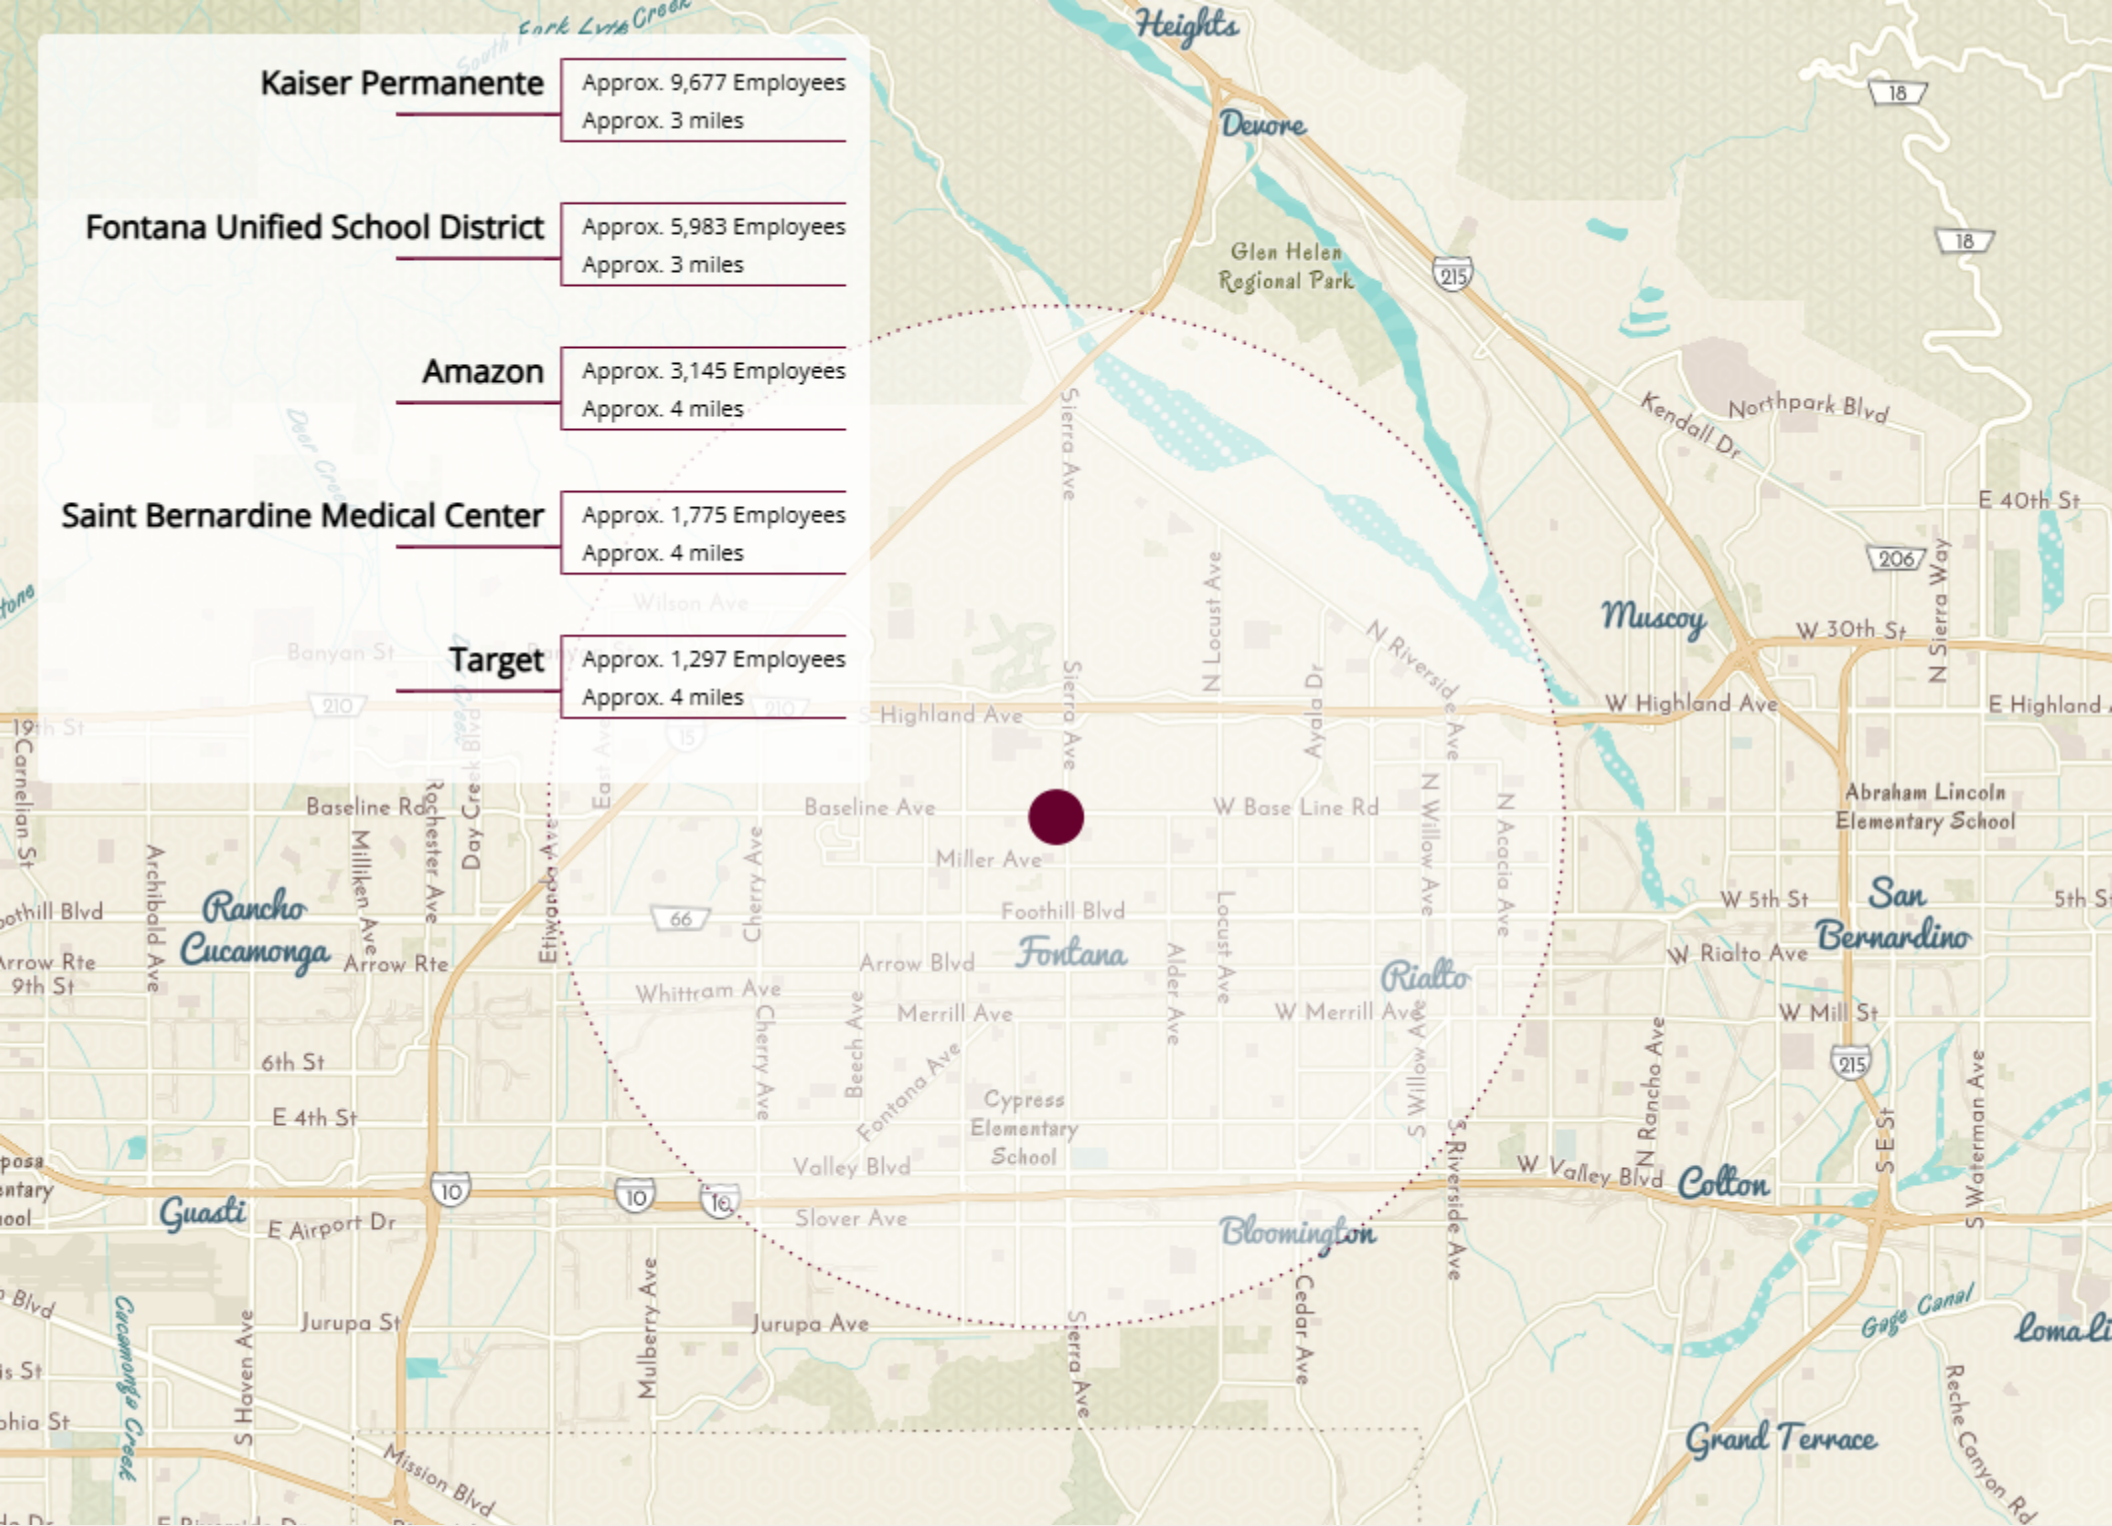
Kaiser Permanente
Approx. 9,677 Employees
Approx. 3 miles

Fontana Unified School District
Approx. 5,983 Employees
Approx. 3 miles

Amazon
Approx. 3,145 Employees
Approx. 4 miles

Saint Bernardine Medical Center
Approx. 1,775 Employees
Approx. 4 miles

Target
Approx. 1,297 Employees
Approx. 4 miles

Heights
Devore
18
18
Glen Helen Regional Park
215
Kendall Dr
Northpark Blvd
E 40th St
206
Muscoy
W 30th St
N Sierra Way
W Highland Ave
E Highland
Sierra Ave
N Locust Ave
Ayala Dr
N Riverside Ave
Highland Ave
Wilson Ave
Banyan St
210
210
15
19th St
Carnelian St
Baseline Rd
Rochester Ave
Day Creek Blvd
Etiwanda Ave
East Ave
Baseline Ave
W Base Line Rd
N Willow Ave
N Acacia Ave
Abraham Lincoln Elementary School
Miller Ave
Milliken Ave
Archibald Ave
Foothill Blvd
Rancho Cucamonga
66
Cherry Ave
Foothill Blvd
W 5th St
San Bernardino
5th St
Arrow Rte
9th St
Arrow Rte
Arrow Blvd
Fontana
Alder Ave
Locust Ave
Rialto
W Rialto Ave
Whittram Ave
Merrill Ave
W Merrill Ave
W Mill St
6th St
Beech Ave
Cherry Ave
Fontana Ave
215
N Rancho Ave
E 4th St
Cypress Elementary School
S Willow Ave
S Riverside Ave
S E St
S Waterman Ave
10
10
10
Valley Blvd
W Valley Blvd
Colton
Guasti
E Airport Dr
Slover Ave
Bloomington
Cedar Ave
Jurupa St
Jurupa Ave
Mulberry Ave
Sierra Ave
Gage Canal
Cucamonga Creek
S Haven Ave
Mission Blvd
Grand Terrace
Reche Canyon Rd
Loma Li